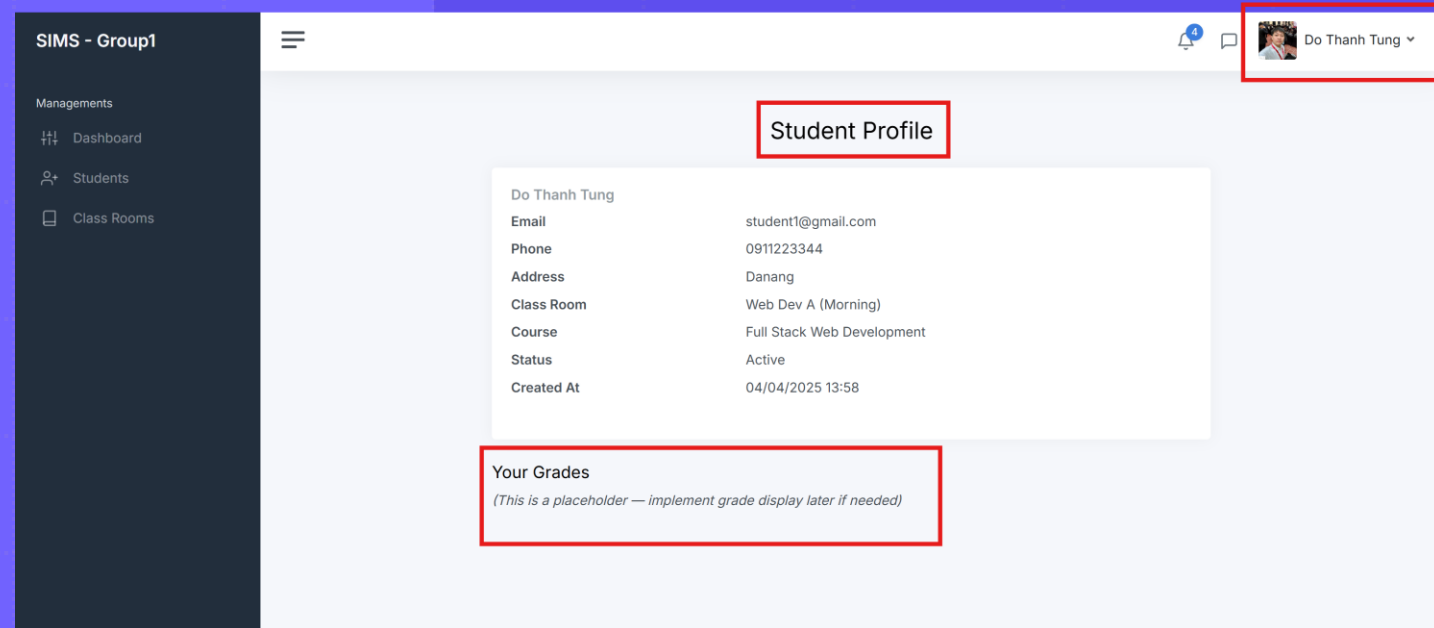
SIMS - Group1

Managements

Dashboard

Students

Class Rooms

4

Do Thanh Tung

Student Profile

Do Thanh Tung

| | |
|---|---|
| Email | student1@gmail.com |
| Phone | 0911223344 |
| Address | Danang |
| Class Room | Web Dev A (Morning) |
| Course | Full Stack Web Development |
| Status | Active |
| Created At | 04/04/2025 13:58 |

Your Grades

(This is a placeholder — implement grade display later if needed)